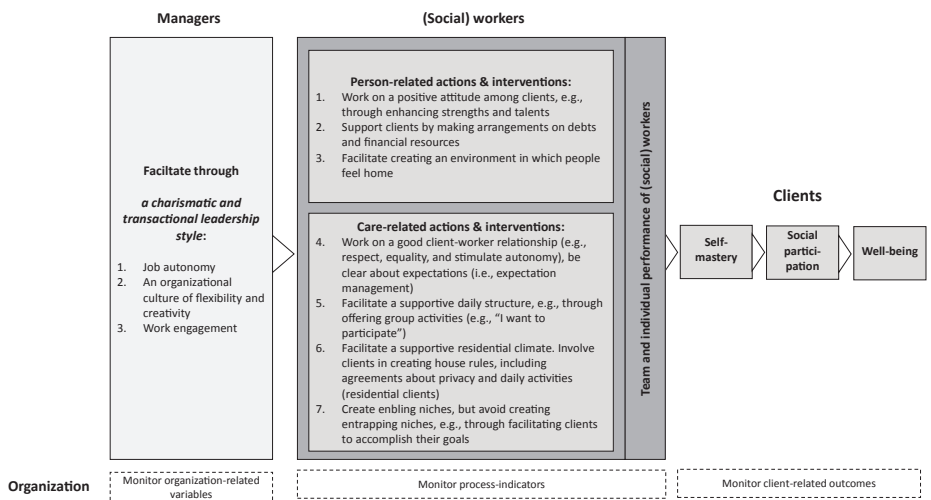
Managers

(Social) workers

Facilitate through

a charismatic and transactional leadership style:

1. Job autonomy
2. An organizational culture of flexibility and creativity
3. Work engagement

Person-related actions & interventions:
1. Work on a positive attitude among clients, e.g., through enhancing strengths and talents
2. Support clients by making arrangements on debts and financial resources
3. Facilitate creating an environment in which people feel home

Care-related actions & interventions:
4. Work on a good client-worker relationship (e.g., respect, equality, and stimulate autonomy), be clear about expectations (i.e., expectation management)
5. Facilitate a supportive daily structure, e.g., through offering group activities (e.g., "I want to participate")
6. Facilitate a supportive residential climate. Involve clients in creating house rules, including agreements about privacy and daily activities (residential clients)
7. Create enbling niches, but avoid creating entrapping niches, e.g., through facilitating clients to accomplish their goals

Team and individual performance of (social) workers

Clients

Self-mastery

Social partici-pation

Well-being

Organization

Monitor organization-related variables

Monitor process-indicators

Monitor client-related outcomes